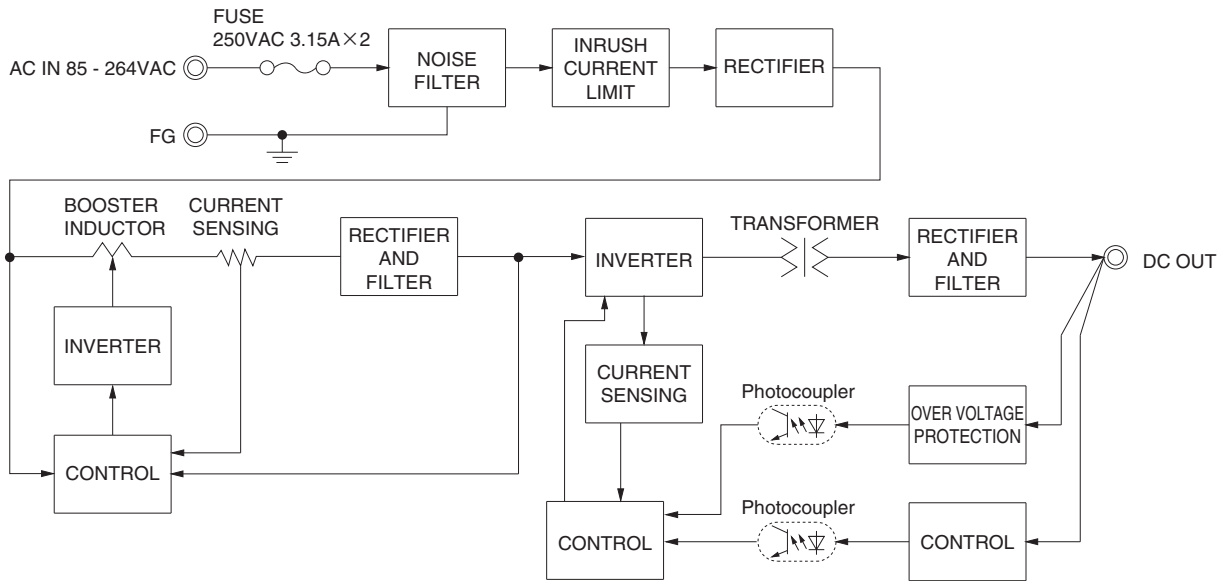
FUSE
250VAC 3.15A×2

AC IN 85 - 264VAC

NOISE FILTER

INRUSH CURRENT LIMIT

RECTIFIER

FG

BOOSTER INDUCTOR

CURRENT SENSING

RECTIFIER AND FILTER

INVERTER

TRANSFORMER

RECTIFIER AND FILTER

DC OUT

INVERTER

CURRENT SENSING

Photocoupler

OVER VOLTAGE PROTECTION

CONTROL

CONTROL

Photocoupler

CONTROL